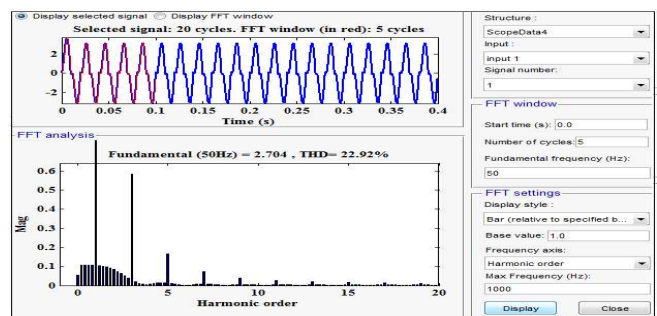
Display selected signal  Display FFT window

Selected signal: 20 cycles. FFT window (in red): 5 cycles

2
0
-2
0  0.05  0.1  0.15  0.2  0.25  0.3  0.35  0.4
Time (s)

FFT analysis

Fundamental (50Hz) = 2.704 , THD= 22.92%

Mag
0.6
0.5
0.4
0.3
0.2
0.1
0
0  5  10  15  20
Harmonic order

Structure :
ScopeData4
Input :
input 1
Signal number:
1

FFT window
Start time (s): 0.0
Number of cycles: 5
Fundamental frequency (Hz):
50

FFT settings
Display style :
Bar (relative to specified b...
Base value: 1.0
Frequency axis:
Harmonic order
Max Frequency (Hz):
1000

Display  Close